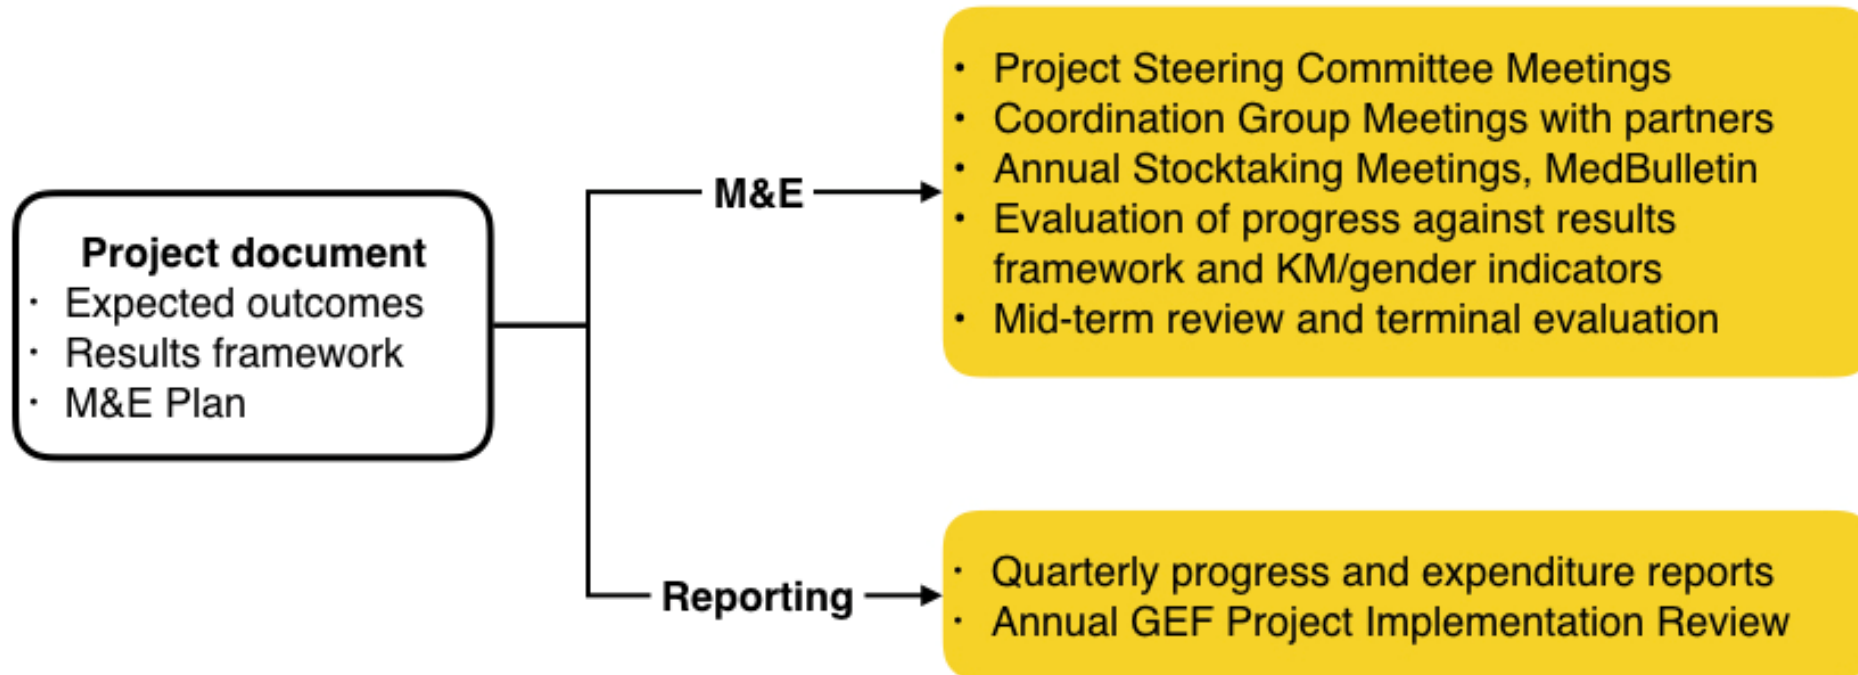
Project document
· Expected outcomes
· Results framework
· M&E Plan

M&E

• Project Steering Committee Meetings
• Coordination Group Meetings with partners
• Annual Stocktaking Meetings, MedBulletin
• Evaluation of progress against results framework and KM/gender indicators
• Mid-term review and terminal evaluation

Reporting

· Quarterly progress and expenditure reports
· Annual GEF Project Implementation Review